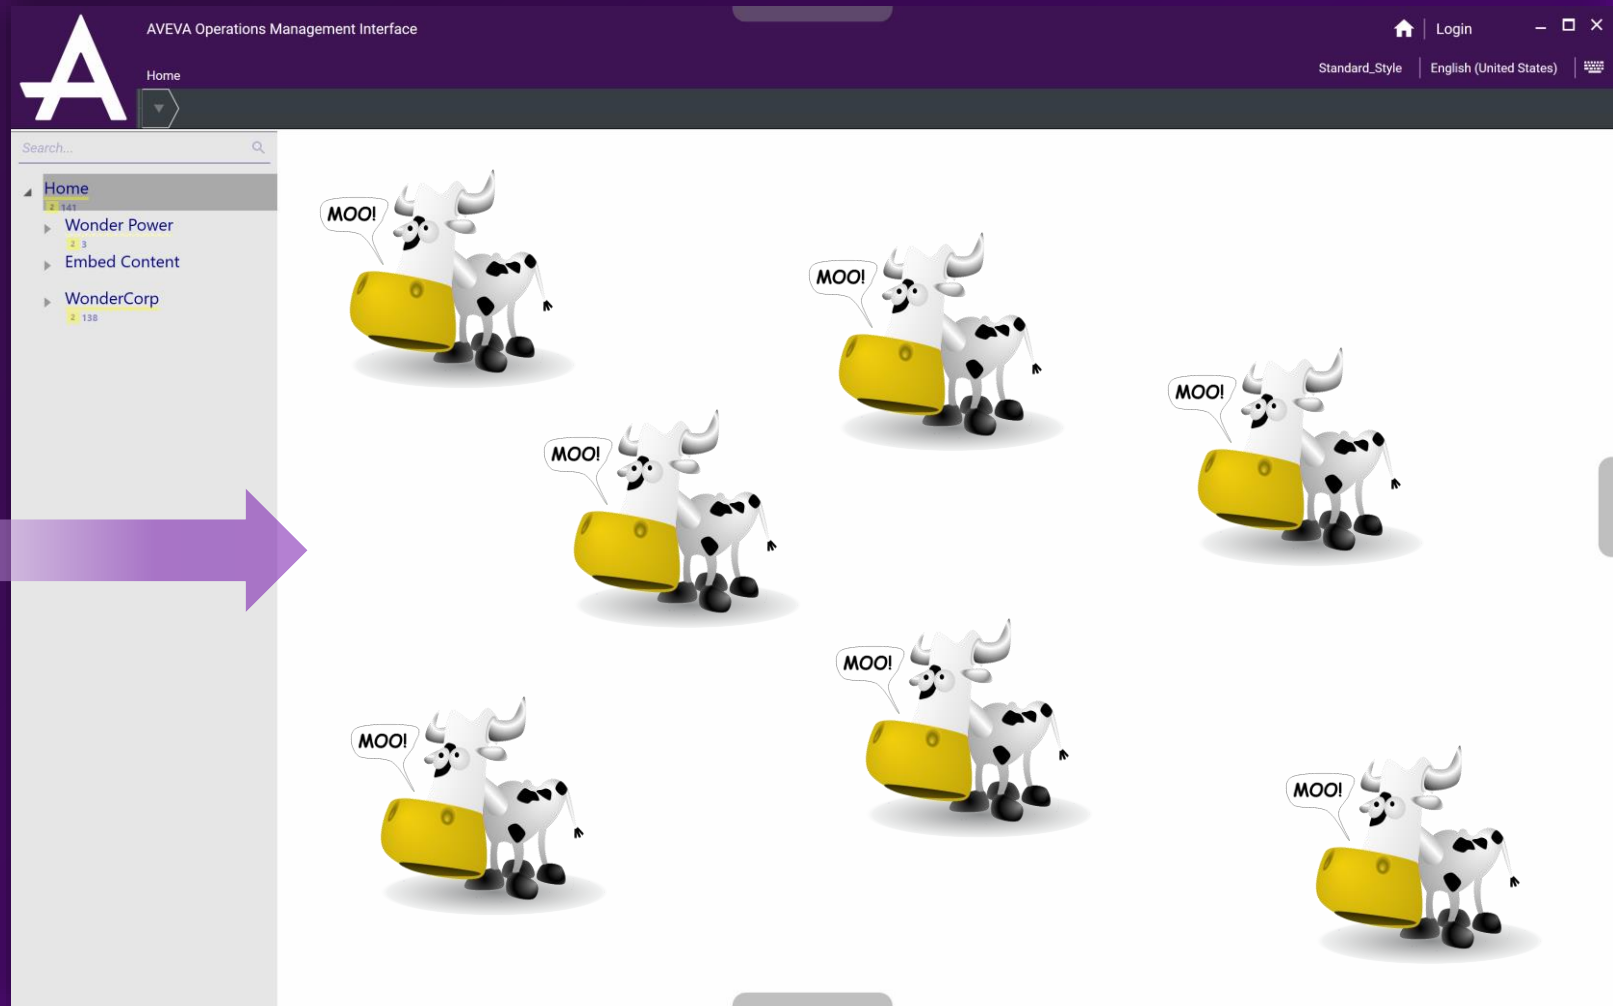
AVEVA Operations Management Interface

Home

Login

Standard_Style | English (United States)

Search...

Home
2 141
Wonder Power
2 3
Embed Content
WonderCorp
2 138

MOO!

MOO!

MOO!

MOO!

MOO!

MOO!

MOO!